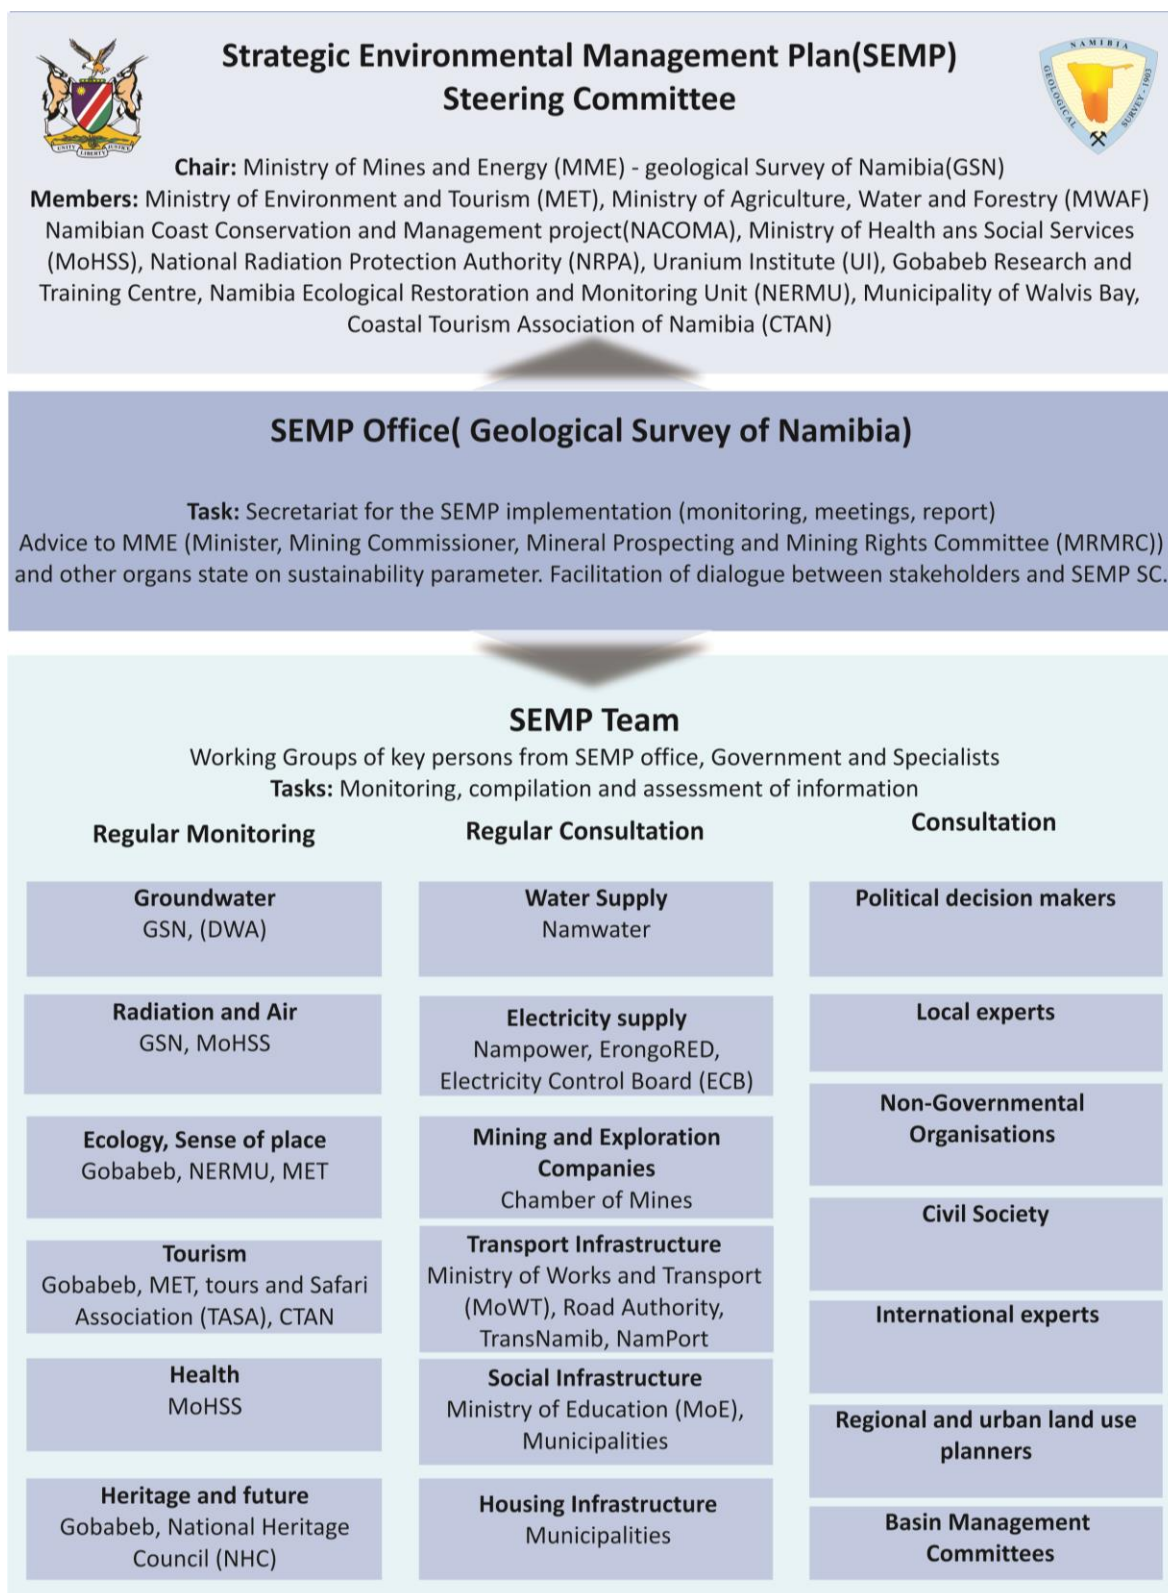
UNITY LIBERTY JUSTICE

Strategic Environmental Management Plan(SEMP) Steering Committee

NAMIBIA GEOLOGICAL SURVEY • 1903

Chair: Ministry of Mines and Energy (MME) - geological Survey of Namibia(GSN)
Members: Ministry of Environment and Tourism (MET), Ministry of Agriculture, Water and Forestry (MWAF) Namibian Coast Conservation and Management project(NACOMA), Ministry of Health ans Social Services (MoHSS), National Radiation Protection Authority (NRPA), Uranium Institute (UI), Gobabeb Research and Training Centre, Namibia Ecological Restoration and Monitoring Unit (NERMU), Municipality of Walvis Bay, Coastal Tourism Association of Namibia (CTAN)

SEMP Office( Geological Survey of Namibia)

Task: Secretariat for the SEMP implementation (monitoring, meetings, report)
Advice to MME (Minister, Mining Commissioner, Mineral Prospecting and Mining Rights Committee (MRMRC)) and other organs state on sustainability parameter. Facilitation of dialogue between stakeholders and SEMP SC.

SEMP Team
Working Groups of key persons from SEMP office, Government and Specialists
Tasks: Monitoring, compilation and assessment of information

Regular Monitoring

Groundwater
GSN, (DWA)

Radiation and Air
GSN, MoHSS

Ecology, Sense of place
Gobabeb, NERMU, MET

Tourism
Gobabeb, MET, tours and Safari Association (TASA), CTAN

Health
MoHSS

Heritage and future
Gobabeb, National Heritage Council (NHC)

Regular Consultation

Water Supply
Namwater

Electricity supply
Nampower, ErongoRED, Electricity Control Board (ECB)

Mining and Exploration Companies
Chamber of Mines

Transport Infrastructure
Ministry of Works and Transport (MoWT), Road Authority, TransNamib, NamPort

Social Infrastructure
Ministry of Education (MoE), Municipalities

Housing Infrastructure
Municipalities

Consultation

Political decision makers

Local experts

Non-Governmental Organisations

Civil Society

International experts

Regional and urban land use planners

Basin Management Committees